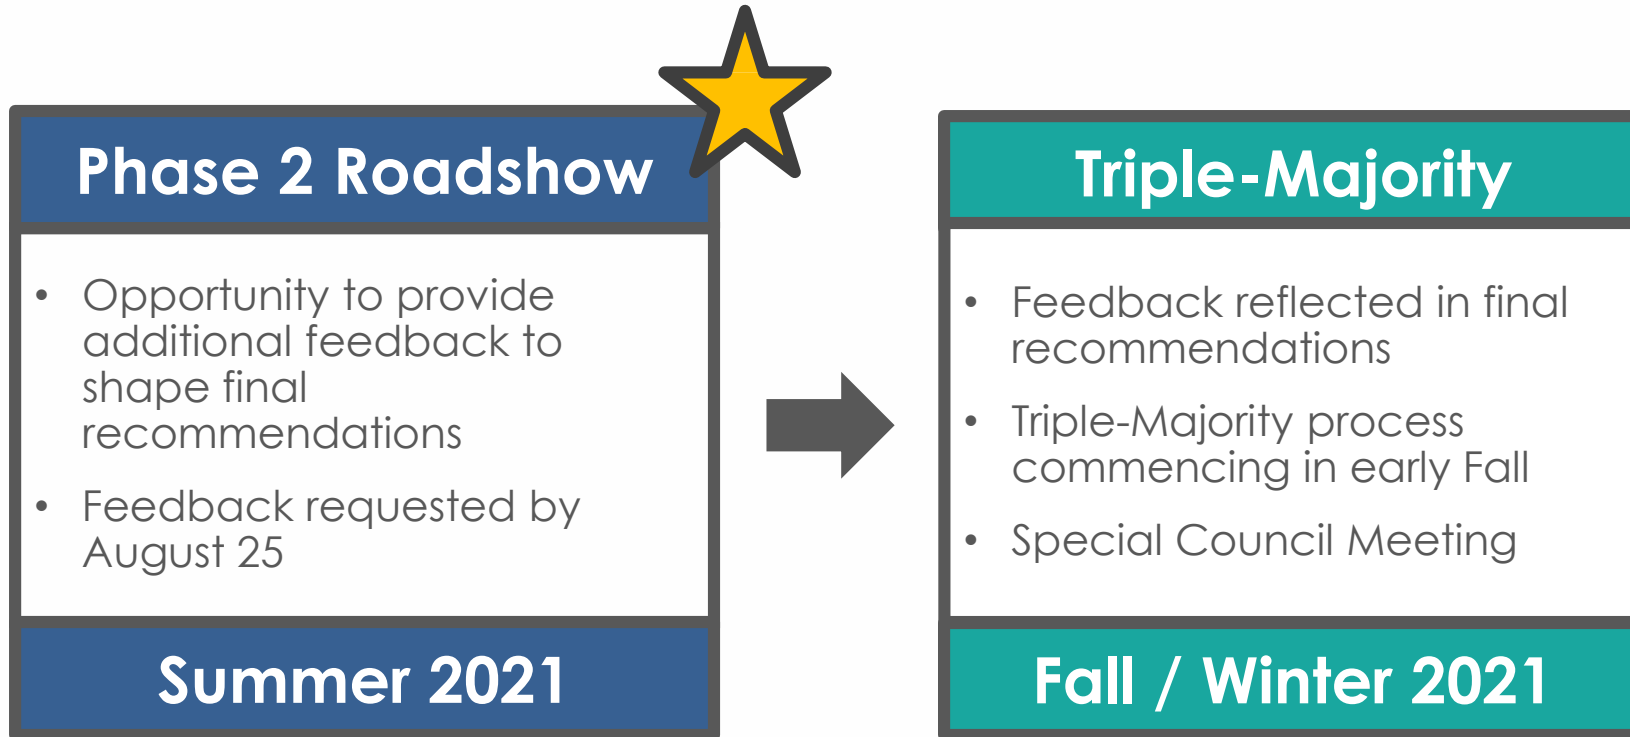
Phase 2 Roadshow

- Opportunity to provide additional feedback to shape final recommendations
- Feedback requested by August 25

Summer 2021

Triple-Majority

- Feedback reflected in final recommendations
- Triple-Majority process commencing in early Fall
- Special Council Meeting

Fall / Winter 2021